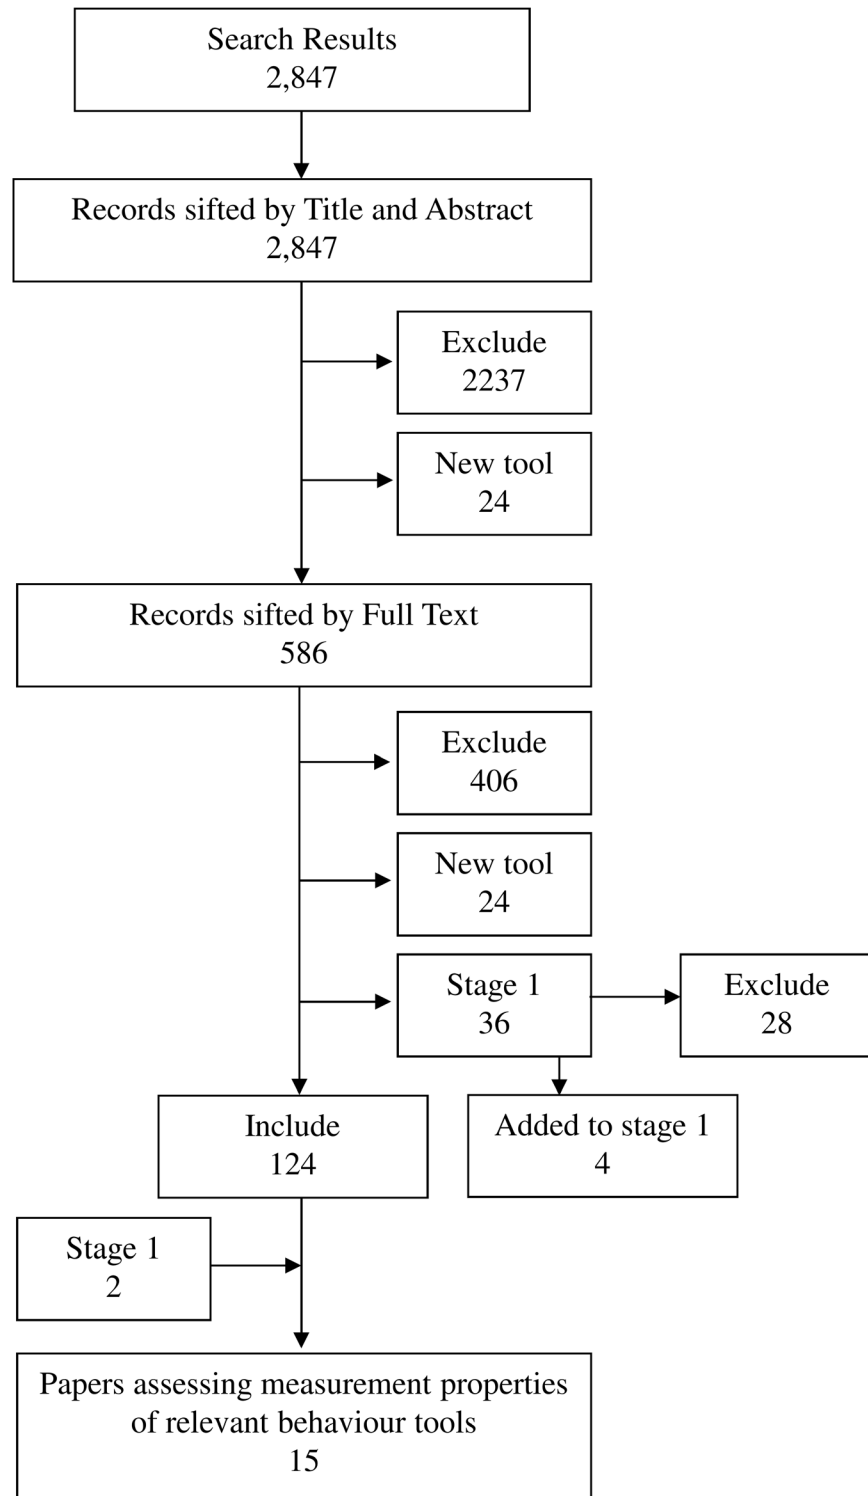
Search Results
2,847

Records sifted by Title and Abstract
2,847

Exclude
2237

New tool
24

Records sifted by Full Text
586

Exclude
406

New tool
24

Stage 1
36

Exclude
28

Include
124

Added to stage 1
4

Stage 1
2

Papers assessing measurement properties of relevant behaviour tools
15